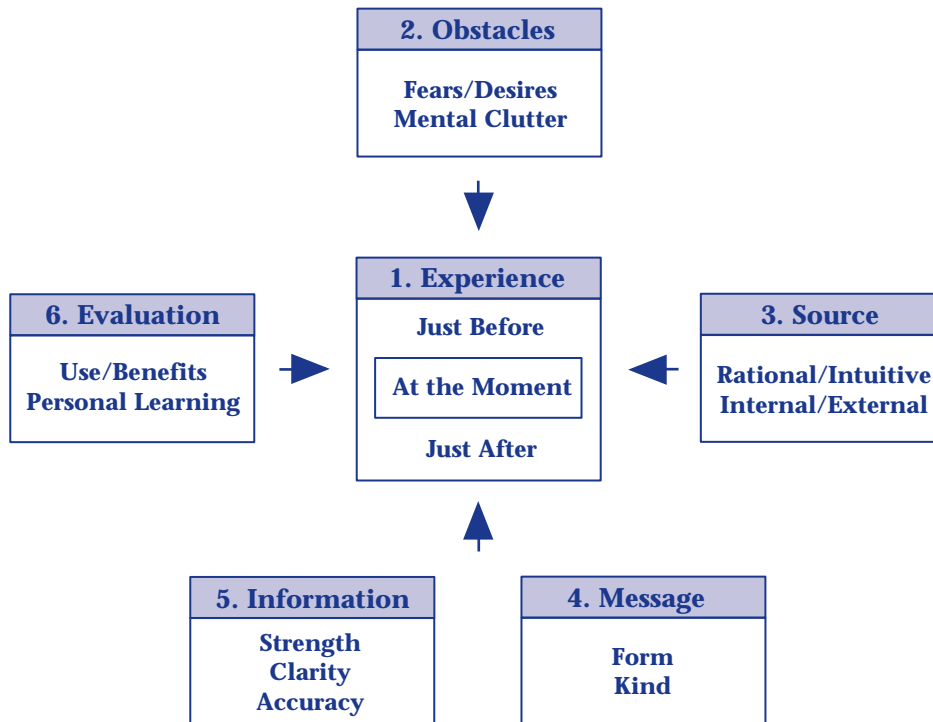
2. Obstacles

Fears/Desires
Mental Clutter

6. Evaluation

Use/Benefits
Personal Learning

1. Experience

Just Before

At the Moment

Just After

3. Source

Rational/Intuitive
Internal/External

5. Information

Strength
Clarity
Accuracy

4. Message

Form
Kind